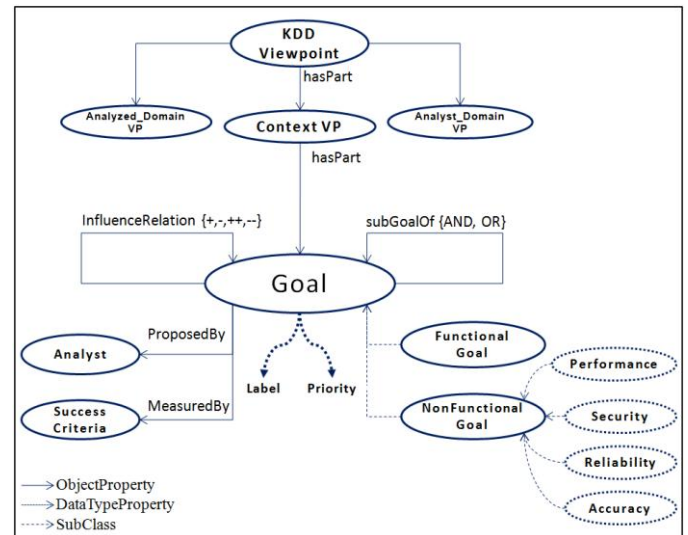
KDD Viewpoint

hasPart

Analyzed_Domain VP

Context VP

Analyst_Domain VP

hasPart

InfluenceRelation {+,-,++,--}

subGoalOf {AND, OR}

Goal

ProposedBy

Analyst

MeasuredBy

Success Criteria

Label

Priority

Functional Goal

NonFunctional Goal

Performance

Security

Reliability

Accuracy

ObjectProperty
DataTypeProperty
SubClass